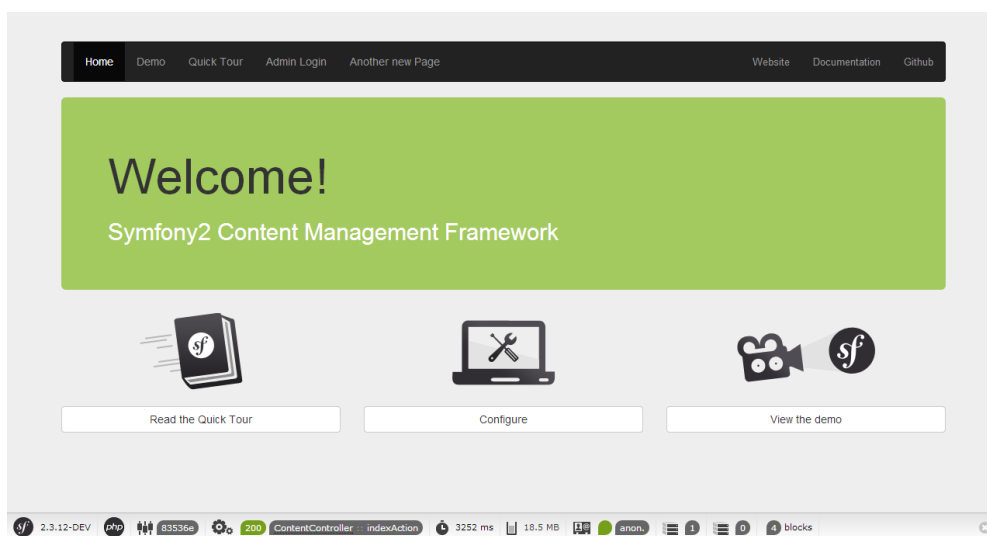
Home Demo Quick Tour Admin Login Another new Page Website Documentation Github

Welcome!

Symfony2 Content Management Framework

sf

Read the Quick Tour

Configure

sf

View the demo

sf 2.3.12-DEV php 83536e 200 ContentController :: indexAction 3252 ms 18.5 MB anon. 1 0 4 blocks